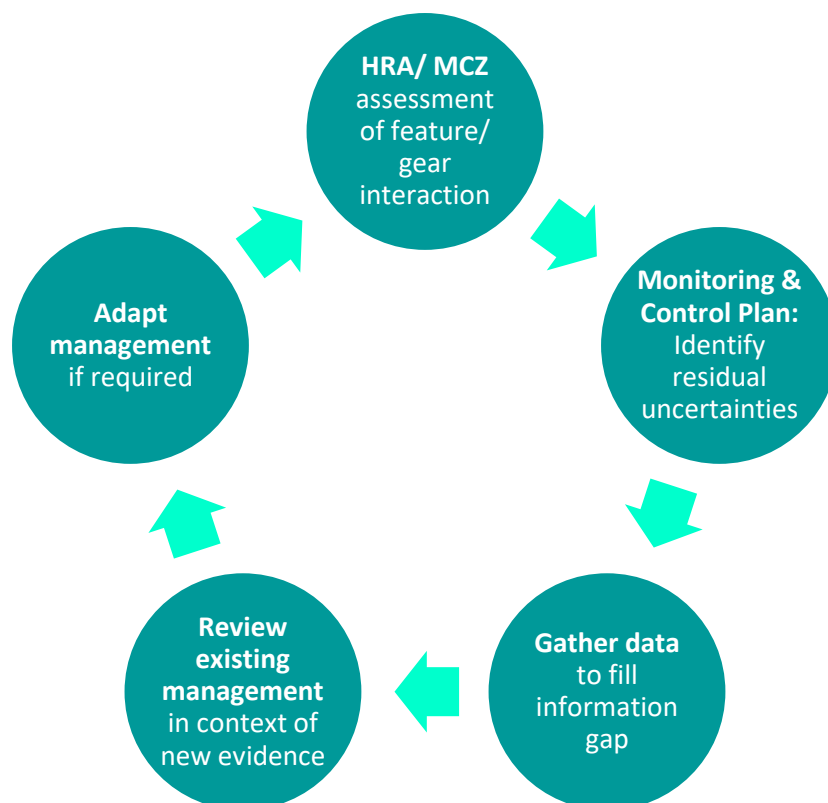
**HRA/ MCZ** assessment of feature/ gear interaction

**Monitoring & Control Plan:** Identify residual uncertainties

**Gather data** to fill information gap

**Review existing management** in context of new evidence

**Adapt management** if required